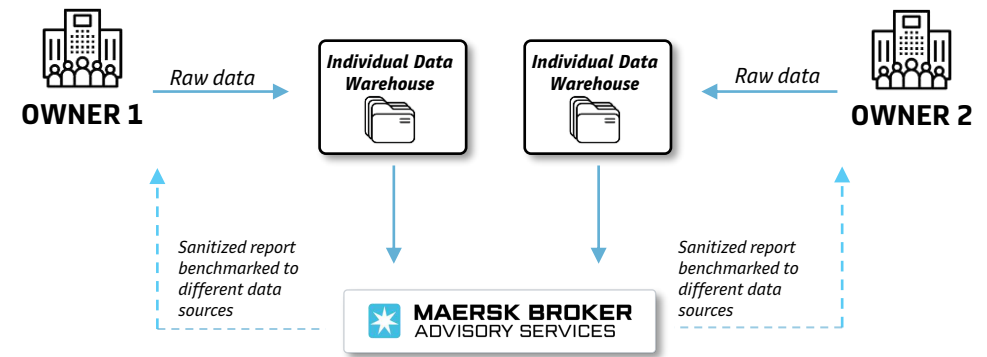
OWNER 1

Raw data

Individual Data Warehouse

Individual Data Warehouse

Raw data

OWNER 2

Sanitized report benchmarked to different data sources

Sanitized report benchmarked to different data sources

MAERSK BROKER
ADVISORY SERVICES